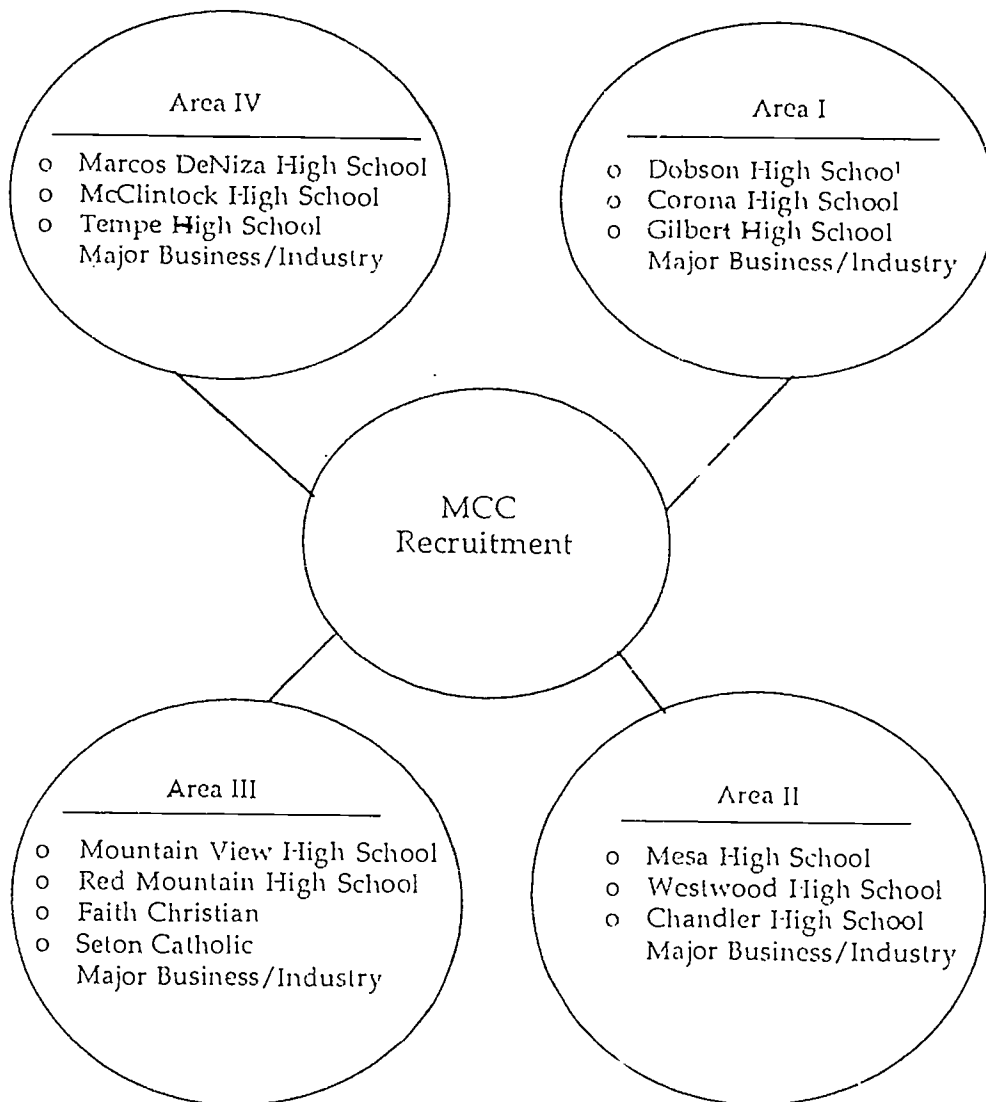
Area IV

o Marcos DeNiza High School
o McClintock High School
o Tempe High School
Major Business/Industry

Area I

o Dobson High School
o Corona High School
o Gilbert High School
Major Business/Industry

MCC
Recruitment

Area III

o Mountain View High School
o Red Mountain High School
o Faith Christian
o Seton Catholic
Major Business/Industry

Area II

o Mesa High School
o Westwood High School
o Chandler High School
Major Business/Industry